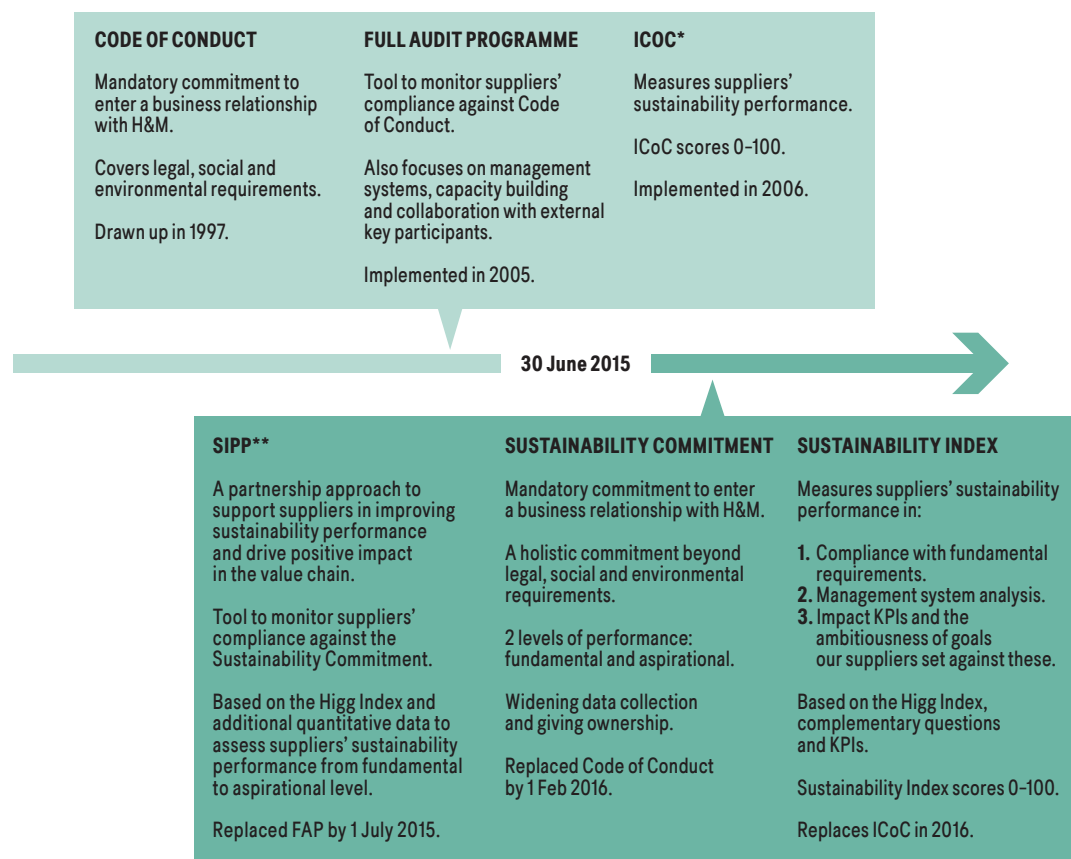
CODE OF CONDUCT

Mandatory commitment to enter a business relationship with H&M.

Covers legal, social and environmental requirements.

Drawn up in 1997.

FULL AUDIT PROGRAMME

Tool to monitor suppliers' compliance against Code of Conduct.

Also focuses on management systems, capacity building and collaboration with external key participants.

Implemented in 2005.

ICOC*

Measures suppliers' sustainability performance.

ICoC scores 0–100.

Implemented in 2006.

30 June 2015

SIPP**

A partnership approach to support suppliers in improving sustainability performance and drive positive impact in the value chain.

Tool to monitor suppliers' compliance against the Sustainability Commitment.

Based on the Higg Index and additional quantitative data to assess suppliers' sustainability performance from fundamental to aspirational level.

Replaced FAP by 1 July 2015.

SUSTAINABILITY COMMITMENT

Mandatory commitment to enter a business relationship with H&M.

A holistic commitment beyond legal, social and environmental requirements.

2 levels of performance: fundamental and aspirational.

Widening data collection and giving ownership.

Replaced Code of Conduct by 1 Feb 2016.

SUSTAINABILITY INDEX

Measures suppliers' sustainability performance in:

1. Compliance with fundamental requirements.
2. Management system analysis.
3. Impact KPIs and the ambitiousness of goals our suppliers set against these.

Based on the Higg Index, complementary questions and KPIs.

Sustainability Index scores 0–100.

Replaces ICoC in 2016.